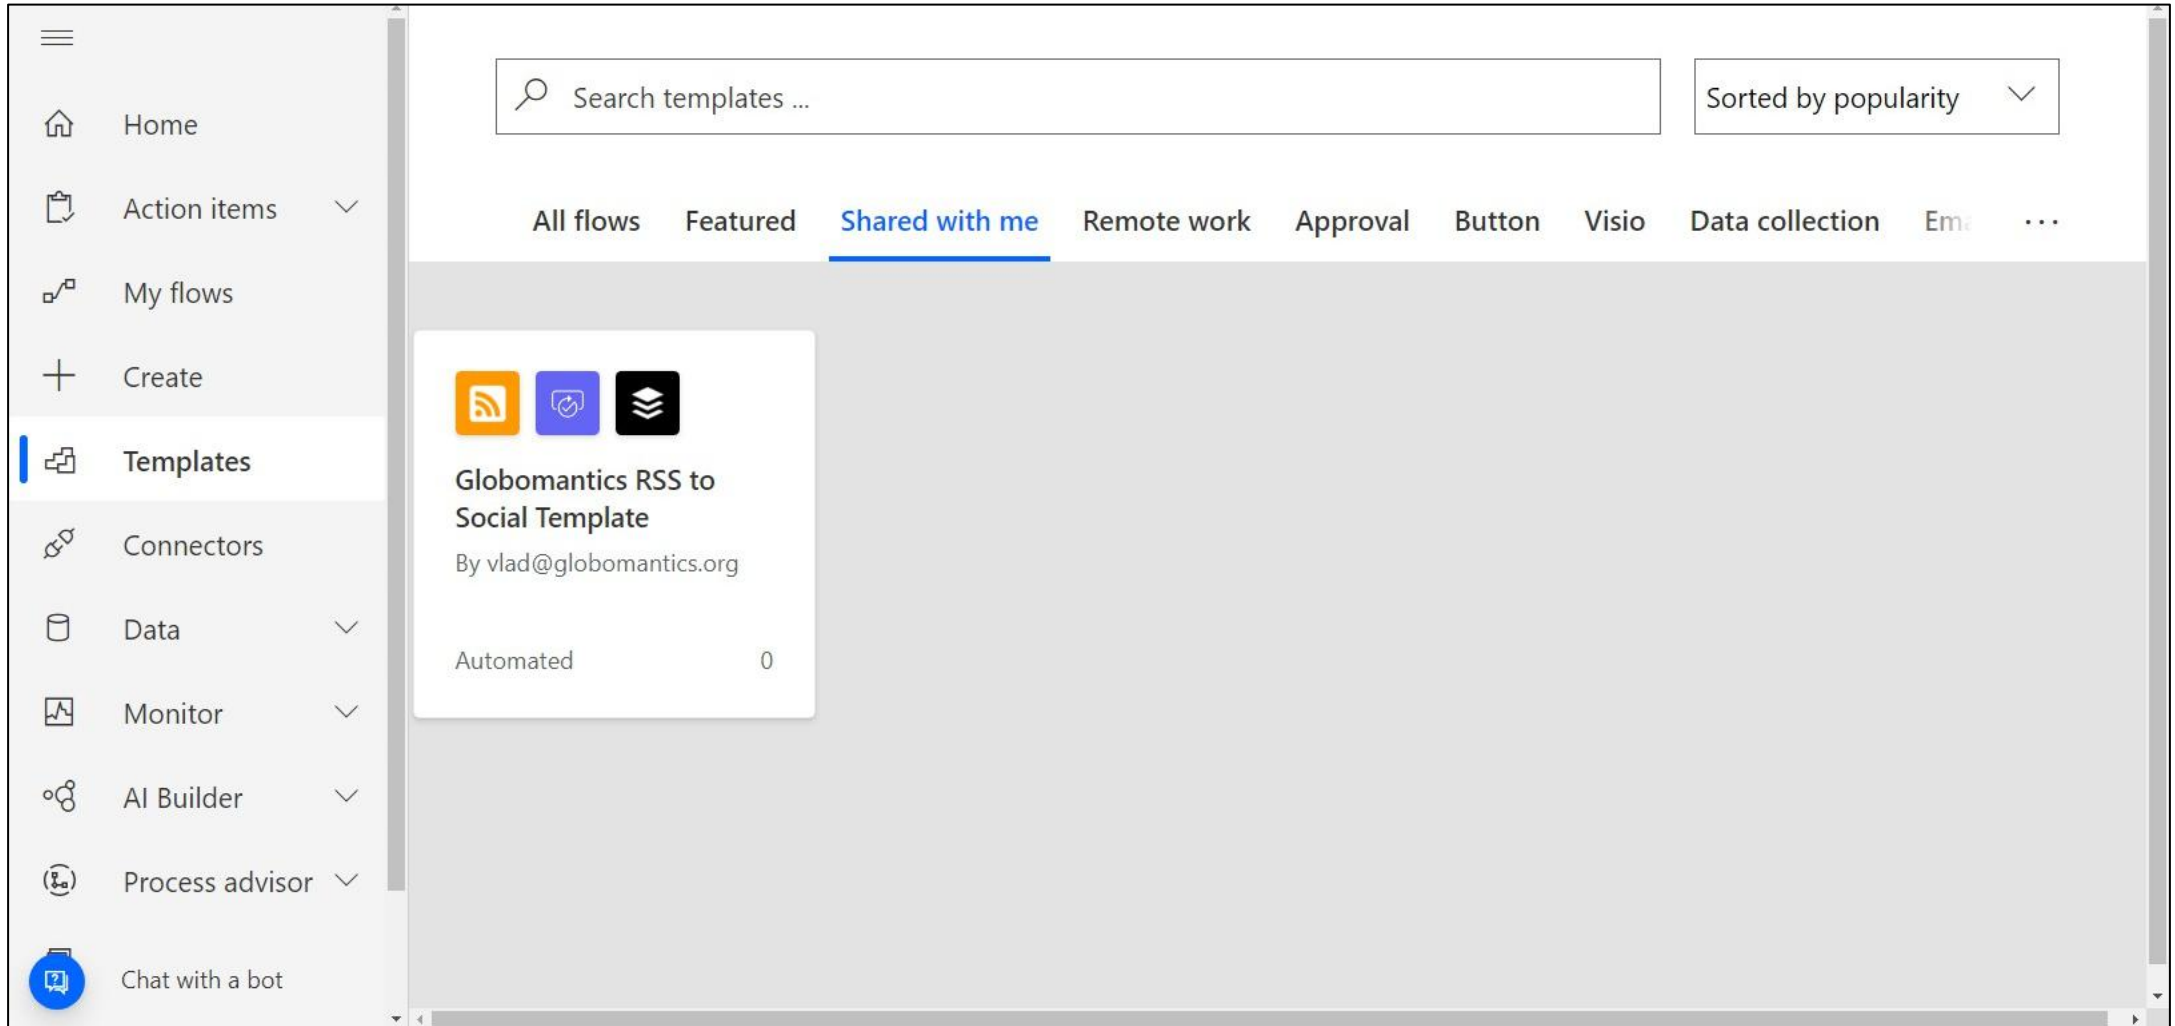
Home
Action items
My flows
Create
Templates
Connectors
Data
Monitor
AI Builder
Process advisor
Chat with a bot

Search templates ...
Sorted by popularity

All flows Featured Shared with me Remote work Approval Button Visio Data collection Em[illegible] ...

Globomantics RSS to Social Template
By vlad@globomantics.org
Automated 0